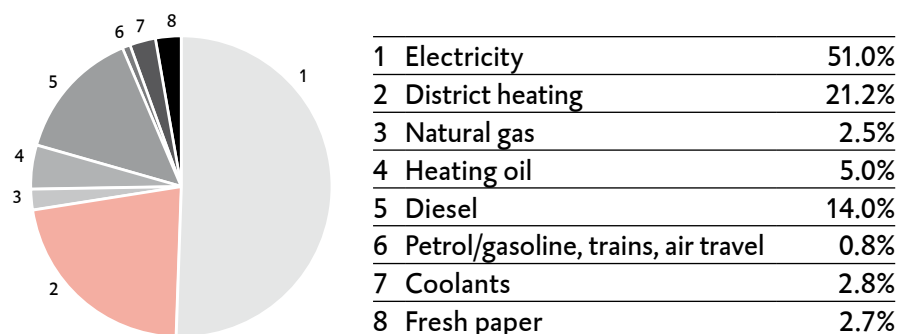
6 7 8
5
1
4
3
2

| | | |
|---|---|---|
| 1 | Electricity | 51.0% |
| 2 | District heating | 21.2% |
| 3 | Natural gas | 2.5% |
| 4 | Heating oil | 5.0% |
| 5 | Diesel | 14.0% |
| 6 | Petrol/gasoline, trains, air travel | 0.8% |
| 7 | Coolants | 2.8% |
| 8 | Fresh paper | 2.7% |